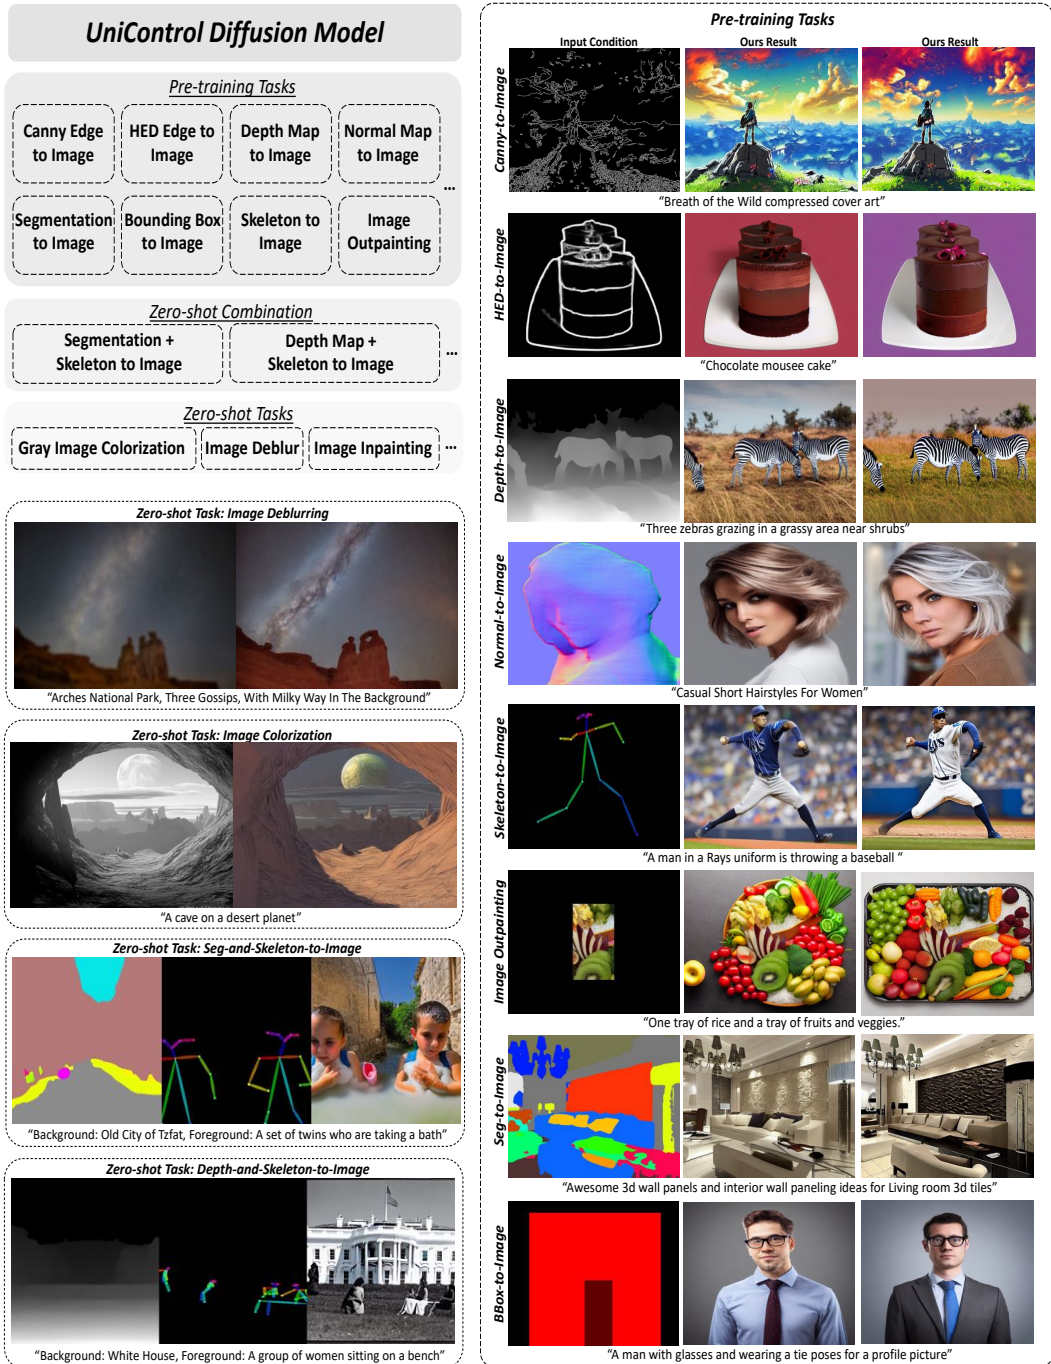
UniControl Diffusion Model

Pre-training Tasks

Canny Edge to Image
HED Edge to Image
Depth Map to Image
Normal Map to Image
...
Segmentation to Image
Bounding Box to Image
Skeleton to Image
Image Outpainting

Zero-shot Combination

Segmentation + Skeleton to Image
Depth Map + Skeleton to Image
...

Zero-shot Tasks

Gray Image Colorization
Image Deblur
Image Inpainting
...

Zero-shot Task: Image Deblurring

"Arches National Park, Three Gossips, With Milky Way In The Background"

Zero-shot Task: Image Colorization

"A cave on a desert planet"

Zero-shot Task: Seg-and-Skeleton-to-Image

"Background: Old City of Tzfat, Foreground: A set of twins who are taking a bath"

Zero-shot Task: Depth-and-Skeleton-to-Image

"Background: White House, Foreground: A group of women sitting on a bench"

Pre-training Tasks

Input Condition
Ours Result
Ours Result

Canny-to-Image
"Breath of the Wild compressed cover art"

HED-to-Image
"Chocolate mousee cake"

Depth-to-Image
"Three zebras grazing in a grassy area near shrubs"

Normal-to-Image
"Casual Short Hairstyles For Women"

Skeleton-to-Image
"A man in a Rays uniform is throwing a baseball "

Image Outpainting
"One tray of rice and a tray of fruits and veggies."

Seg-to-Image
"Awesome 3d wall panels and interior wall paneling ideas for Living room 3d tiles"

BBox-to-Image
"A man with glasses and wearing a tie poses for a profile picture"